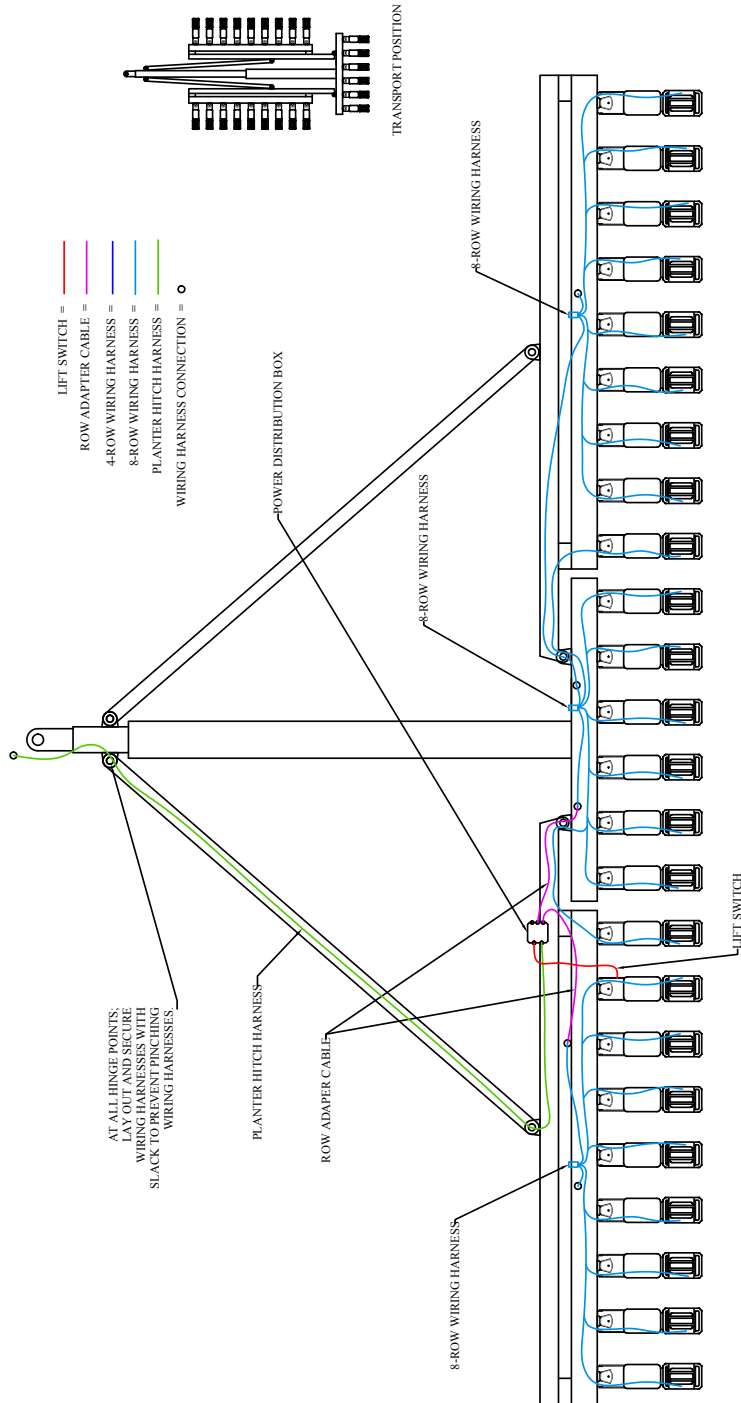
TRANSPORT POSITION

LIFT SWITCH =
ROW ADAPTER CABLE =
4-ROW WIRING HARNESS =
8-ROW WIRING HARNESS =
PLANTER HITCH HARNESS =
WIRING HARNESS CONNECTION =

8-ROW WIRING HARNESS

POWER DISTRIBUTION BOX

8-ROW WIRING HARNESS

LIFT SWITCH

AT ALL HINGE POINTS; LAY OUT AND SECURE WIRING HARNESSES WITH SLACK TO PREVENT PINCHING WIRING HARNESSES.

PLANTER HITCH HARNESS

ROW ADAPER CABLE

8-ROW WIRING HARNESS